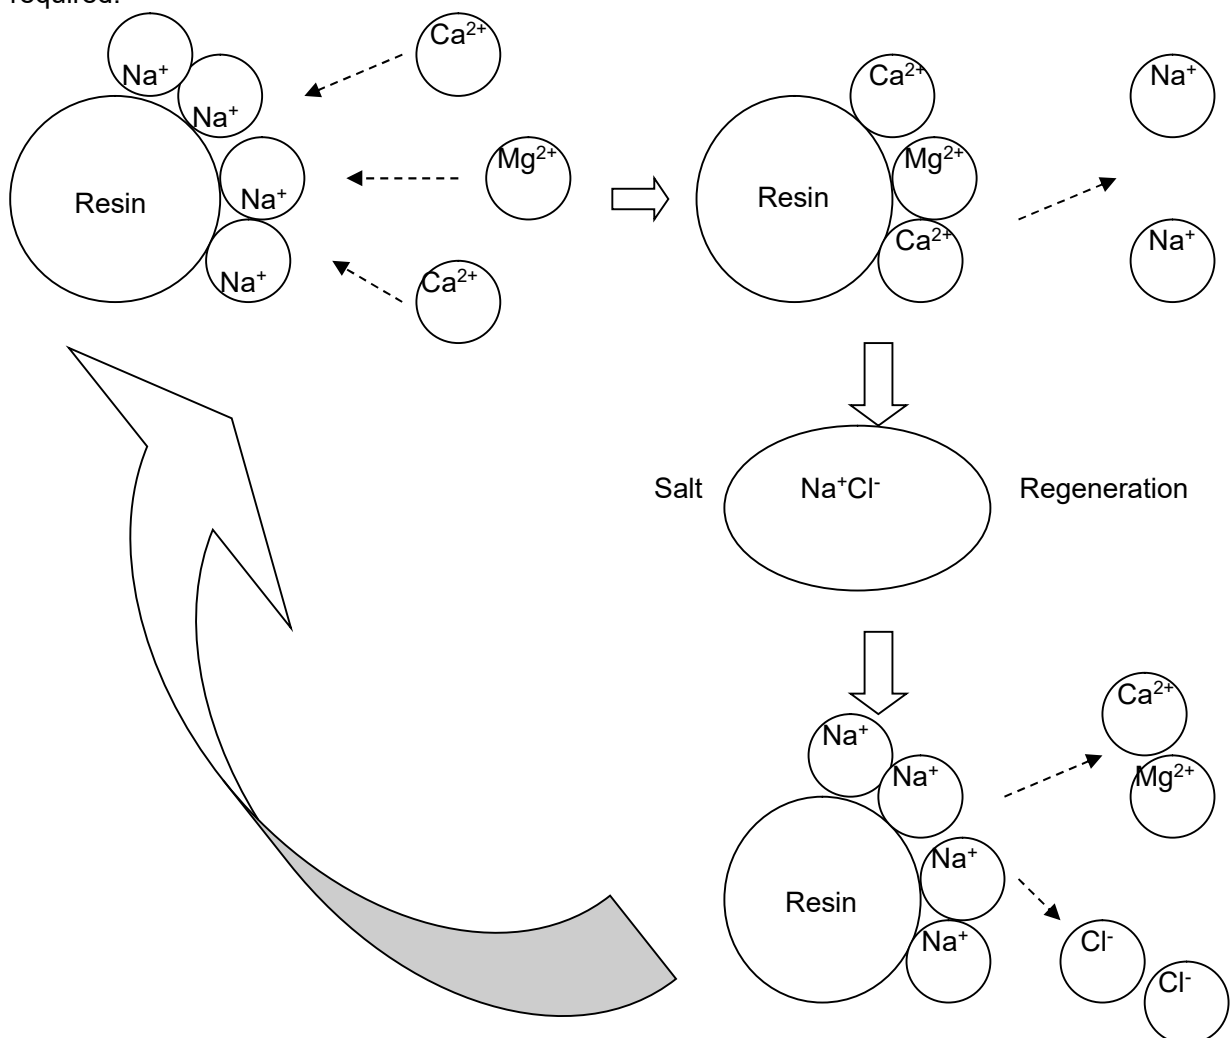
required.

$Na^+$
$Na^+$
Resin
$Na^+$
$Na^+$
$Ca^{2+}$
$Mg^{2+}$
$Ca^{2+}$

$Ca^{2+}$
Resin
$Mg^{2+}$
$Ca^{2+}$
$Na^+$
$Na^+$

Salt $Na^+Cl^-$ Regeneration

$Na^+$
$Na^+$
Resin
$Na^+$
$Na^+$
$Ca^{2+}$
$Mg^{2+}$
$Cl^-$
$Cl^-$